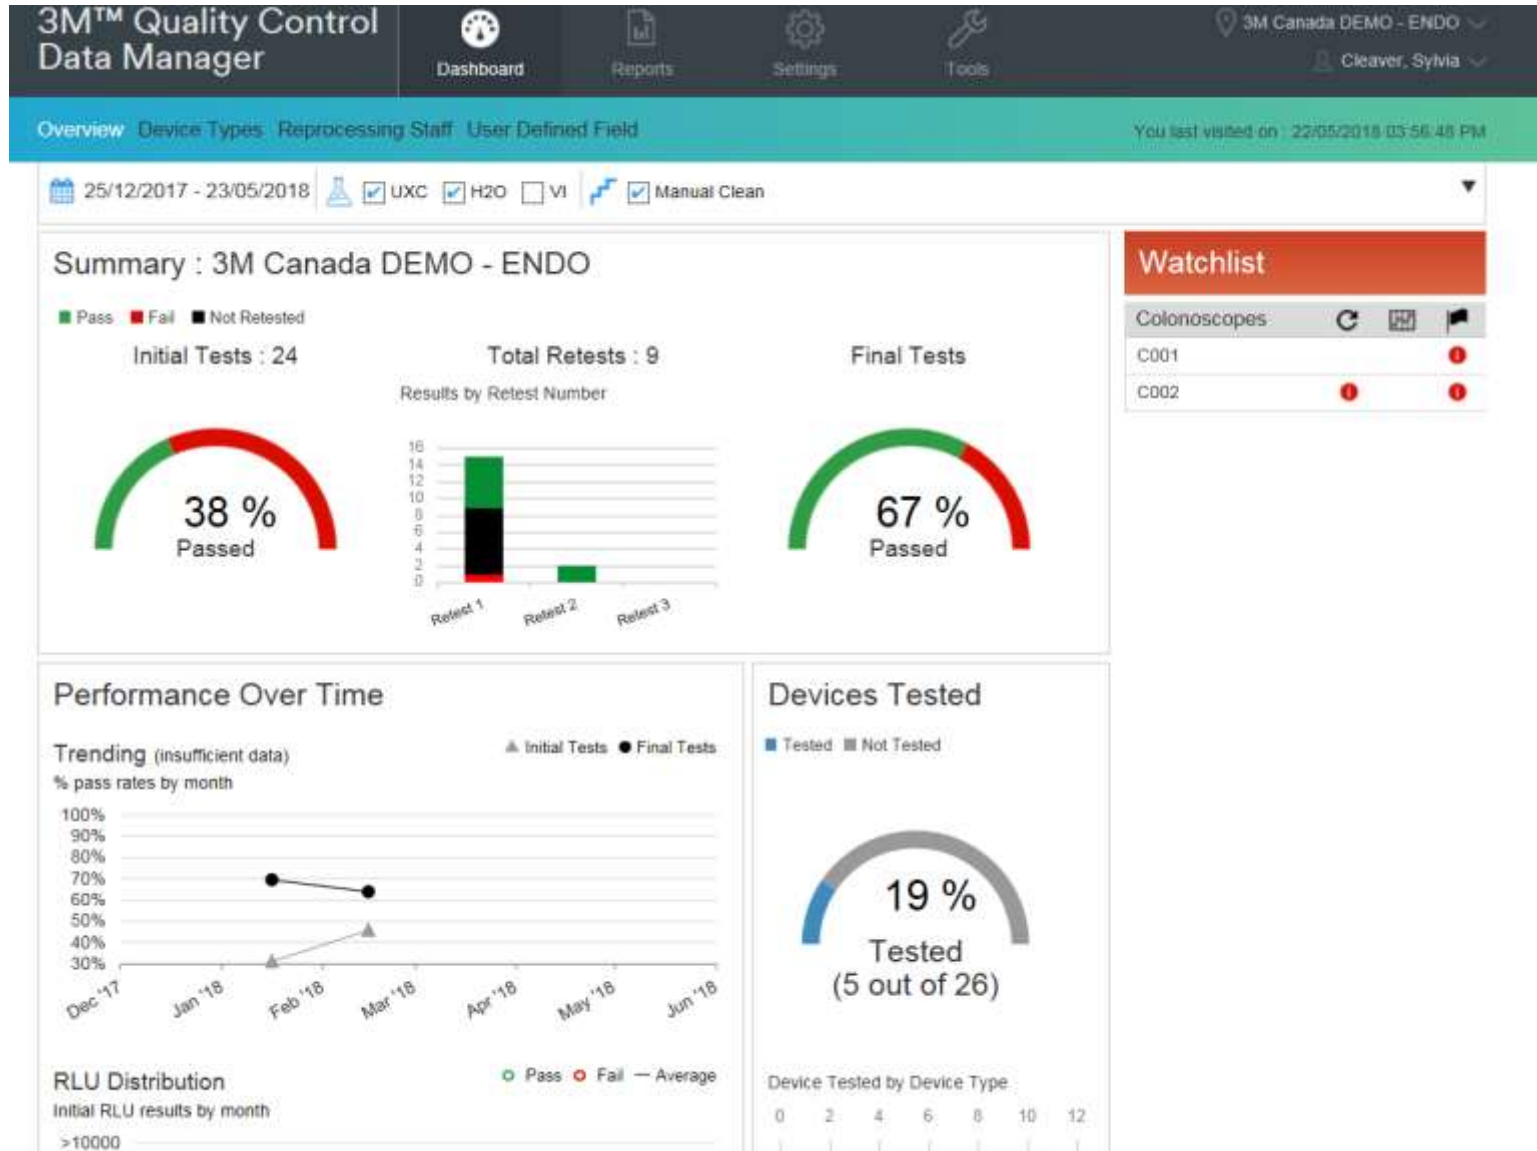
3M™ Quality Control Data Manager

Dashboard Reports Settings Tools

3M Canada DEMO - ENDO
Cleaver, Sylvia

Overview Device Types Reprocessing Staff User Defined Field

You last visited on : 22/05/2018 03:56:48 PM

25/12/2017 - 23/05/2018 UXC H2O VI Manual Clean

Summary : 3M Canada DEMO - ENDO

Pass Fail Not Retested

Initial Tests : 24

38 %
Passed

Total Retests : 9

Results by Retest Number

16
14
12
10
8
6
4
2
0

Retest 1 Retest 2 Retest 3

Final Tests

67 %
Passed

Watchlist

| Colonoscopes | | | |
|---|---|---|---|
| C001 | | | |
| C002 | | | |

Performance Over Time

Trending (insufficient data)
% pass rates by month

Initial Tests Final Tests

100%
90%
80%
70%
60%
50%
40%
30%

Dec '17 Jan '18 Feb '18 Mar '18 Apr '18 May '18 Jun '18

RLU Distribution
Initial RLU results by month

Pass Fail Average

>10000

Devices Tested

Tested Not Tested

19 %
Tested
(5 out of 26)

Device Tested by Device Type

0 2 4 6 8 10 12